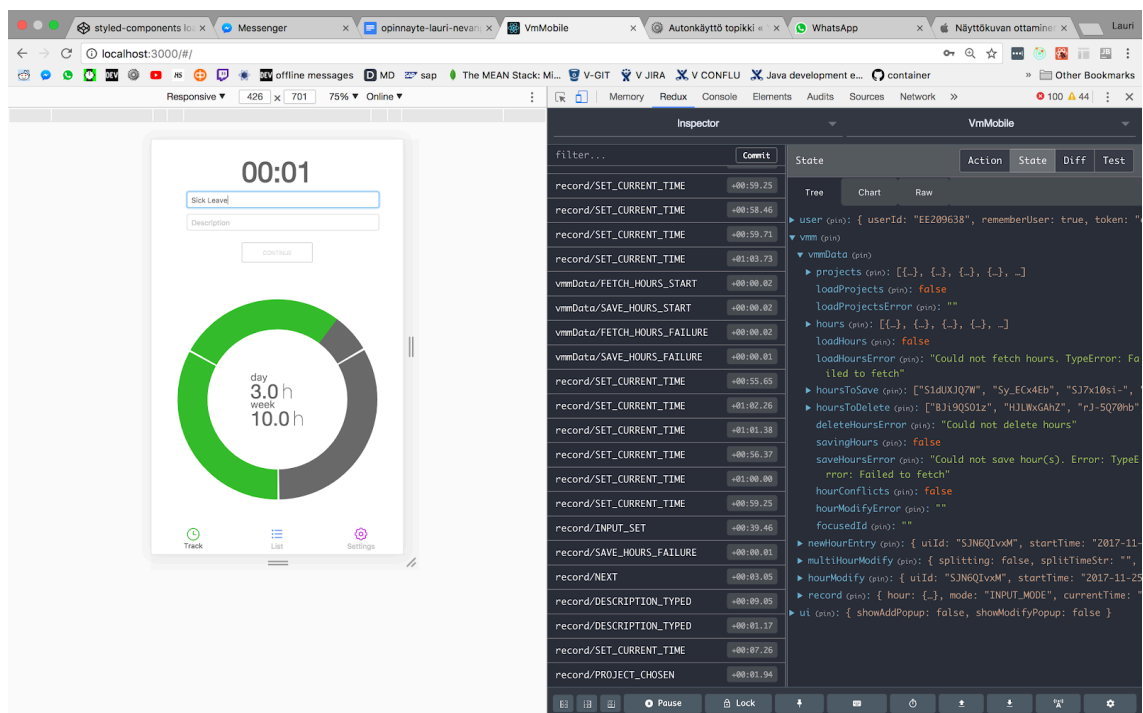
styled-components lo × | Messenger × | opinnayte-lauri-nevan × | VmMobile × | Autonkäyttö topikki × | WhatsApp × | Näyttökuvan ottamine × | Lauri

localhost:3000/#/

offline messages | MD | sap | The MEAN Stack: Mi... | V-GIT | V JIRA | V CONFLU | Java development e... | container | » | Other Bookmarks

Responsive ▼ 426 × 701 75% ▼ Online ▼

Memory | Redux | Console | Elements | Audits | Sources | Network | » | 100 | 44

Inspector | VmMobile

00:01

Sick Leave

Description

CONTINUE

day
3.0 h
week
10.0 h

Track | List | Settings

filter... | Commit

| | |
|---|---|
| record/SET_CURRENT_TIME | +00:59.25 |
| record/SET_CURRENT_TIME | +00:58.46 |
| record/SET_CURRENT_TIME | +00:59.71 |
| record/SET_CURRENT_TIME | +01:03.73 |
| vmmData/FETCH_HOURS_START | +00:00.02 |
| vmmData/SAVE_HOURS_START | +00:00.02 |
| vmmData/FETCH_HOURS_FAILURE | +00:00.02 |
| vmmData/SAVE_HOURS_FAILURE | +00:00.01 |
| record/SET_CURRENT_TIME | +00:55.65 |
| record/SET_CURRENT_TIME | +01:02.26 |
| record/SET_CURRENT_TIME | +01:01.38 |
| record/SET_CURRENT_TIME | +00:56.37 |
| record/SET_CURRENT_TIME | +01:00.00 |
| record/SET_CURRENT_TIME | +00:59.25 |
| record/INPUT_SET | +00:39.46 |
| record/SAVE_HOURS_FAILURE | +00:00.01 |
| record/NEXT | +00:03.05 |
| record/DESCRIPTION_TYPED | +00:09.05 |
| record/DESCRIPTION_TYPED | +00:01.17 |
| record/SET_CURRENT_TIME | +00:07.26 |
| record/PROJECT_CHOSEN | +00:01.94 |

State | Action | State | Diff | Test

Tree | Chart | Raw

▶ user (pin): { userId: "EE209638", rememberUser: true, token: "
▼ vmm (pin)
▼ vmmData (pin)
▶ projects (pin): [{…}, {…}, {…}, {…}, …]
loadProjects (pin): false
loadProjectsError (pin): ""
▶ hours (pin): [{…}, {…}, {…}, {…}, …]
loadHours (pin): false
loadHoursError (pin): "Could not fetch hours. TypeError: Failed to fetch"
▶ hoursToSave (pin): ["S1dUXJQ7W", "Sy_ECx4Eb", "SJ7x10si-", "
▶ hoursToDelete (pin): ["BJi9QS01z", "HJLWxGAhZ", "rJ-5Q70hb"
deleteHoursError (pin): "Could not delete hours"
savingHours (pin): false
saveHoursError (pin): "Could not save hour(s). Error: TypeError: Failed to fetch"
hourConflicts (pin): false
hourModifyError (pin): ""
focusedId (pin): ""
▶ newHourEntry (pin): { uiId: "SJN6QIvxM", startTime: "2017-11-
▶ multiHourModify (pin): { splitting: false, splitTimeStr: "",
▶ hourModify (pin): { uiId: "SJN6QIvxM", startTime: "2017-11-25
▶ record (pin): { hour: {…}, mode: "INPUT_MODE", currentTime: "
▶ ui (pin): { showAddPopup: false, showModifyPopup: false }

Pause | Lock